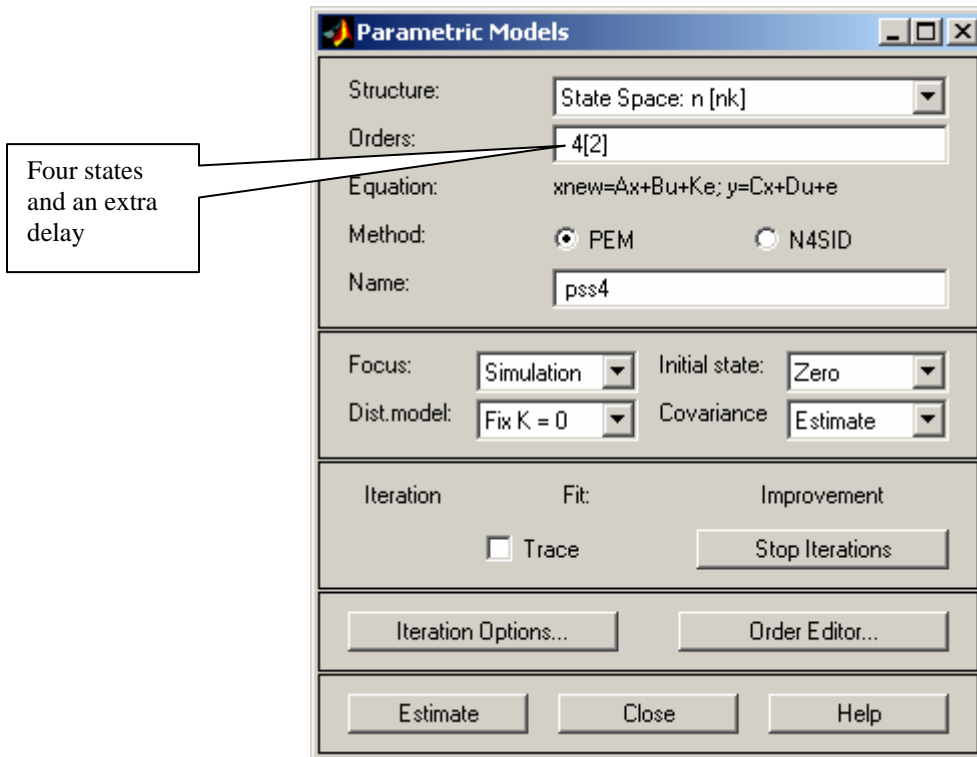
Parametric Models

Structure: State Space: n [nk]

Orders: 4[2]

Four states and an extra delay

Equation: xnew=Ax+Bu+Ke; y=Cx+Du+e

Method: PEM N4SID

Name: pss4

Focus: Simulation

Initial state: Zero

Dist.model: Fix K = 0

Covariance Estimate

Iteration Fit: Improvement

Trace

Stop Iterations

Iteration Options...

Order Editor...

Estimate

Close

Help